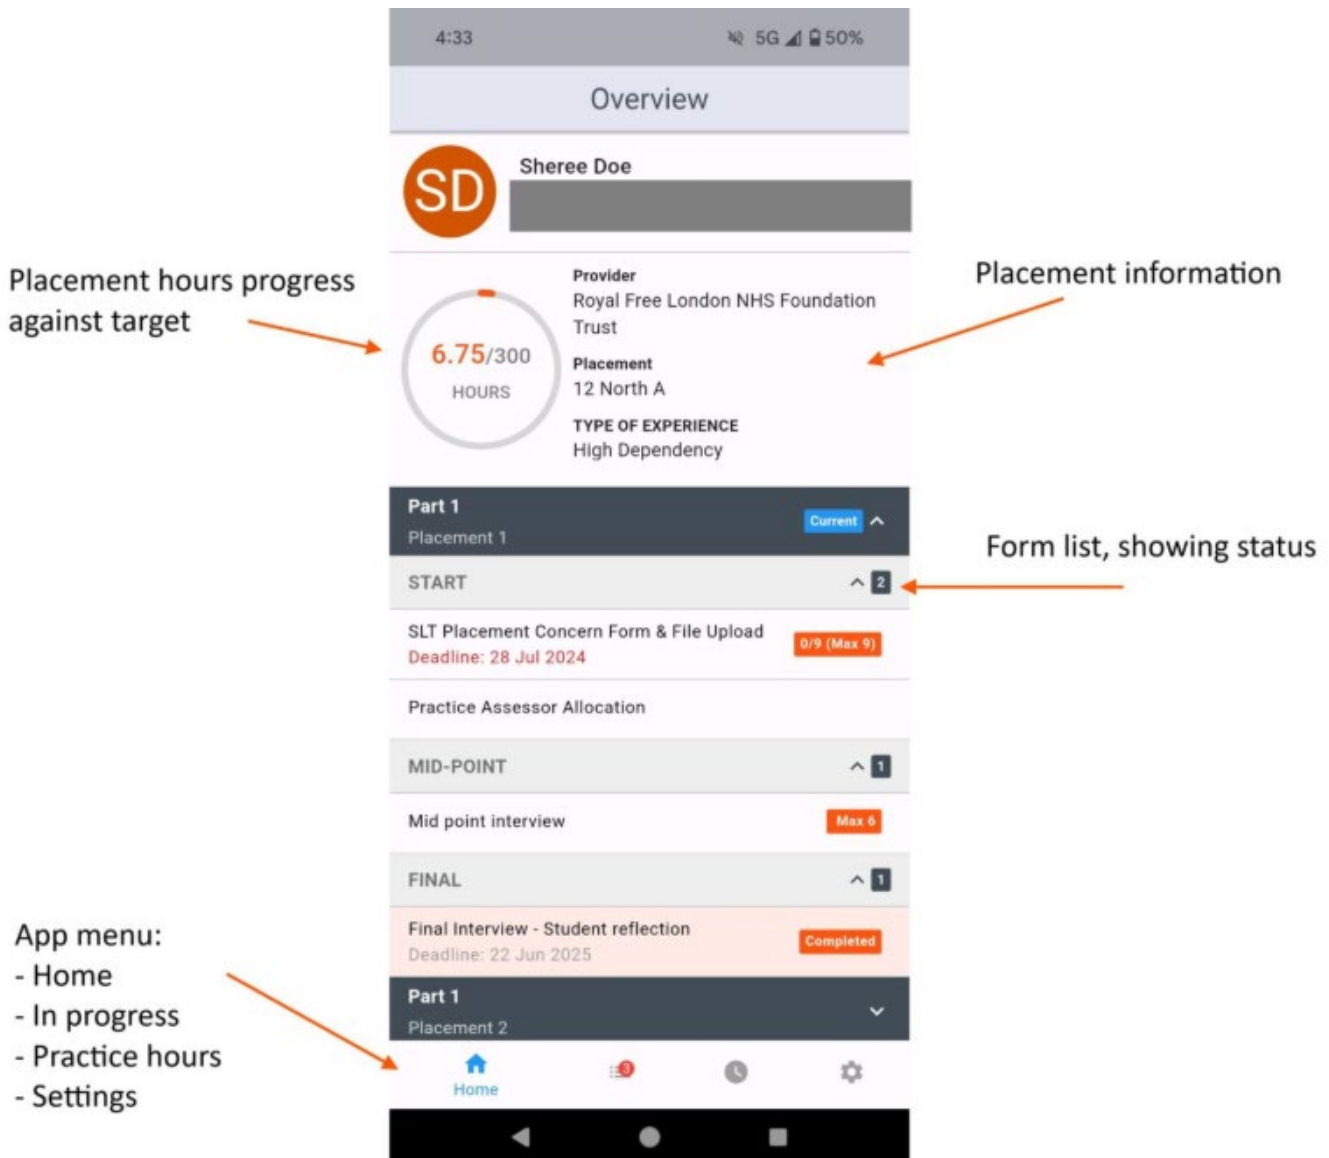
4:33

5G 50%

Overview

SD

Sheree Doe

Placement hours progress against target

6.75/300
HOURS

Provider
Royal Free London NHS Foundation Trust

Placement
12 North A

TYPE OF EXPERIENCE
High Dependency

Placement information

Part 1
Placement 1

Current

Form list, showing status

START

2

SLT Placement Concern Form & File Upload
Deadline: 28 Jul 2024

0/9 (Max 9)

Practice Assessor Allocation

MID-POINT

1

Mid point interview

Max 6

FINAL

1

Final Interview - Student reflection
Deadline: 22 Jun 2025

Completed

Part 1
Placement 2

App menu:
- Home
- In progress
- Practice hours
- Settings

3

Home